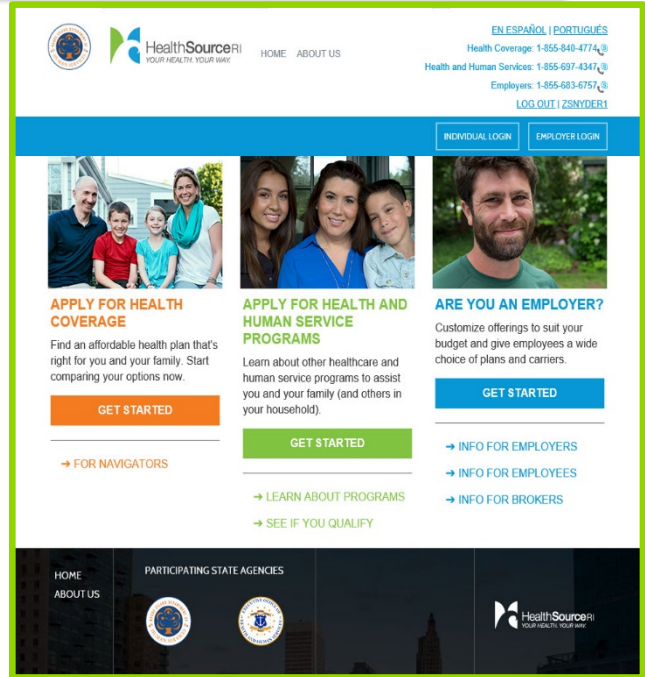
HealthSourceRI
YOUR HEALTH. YOUR WAY.

HOME ABOUT US

EN ESPAÑOL | PORTUGUÊS
Health Coverage: 1-855-840-4774
Health and Human Services: 1-855-697-4347
Employers: 1-855-683-6757
LOG OUT | ZSNYDER1

INDIVIDUAL LOGIN
EMPLOYER LOGIN

APPLY FOR HEALTH COVERAGE

Find an affordable health plan that's right for you and your family. Start comparing your options now.

GET STARTED

➜ FOR NAVIGATORS

APPLY FOR HEALTH AND HUMAN SERVICE PROGRAMS

Learn about other healthcare and human service programs to assist you and your family (and others in your household).

GET STARTED

➜ LEARN ABOUT PROGRAMS
➜ SEE IF YOU QUALIFY

ARE YOU AN EMPLOYER?

Customize offerings to suit your budget and give employees a wide choice of plans and carriers.

GET STARTED

➜ INFO FOR EMPLOYERS
➜ INFO FOR EMPLOYEES
➜ INFO FOR BROKERS

HOME
ABOUT US

PARTICIPATING STATE AGENCIES

HealthSourceRI
YOUR HEALTH. YOUR WAY.